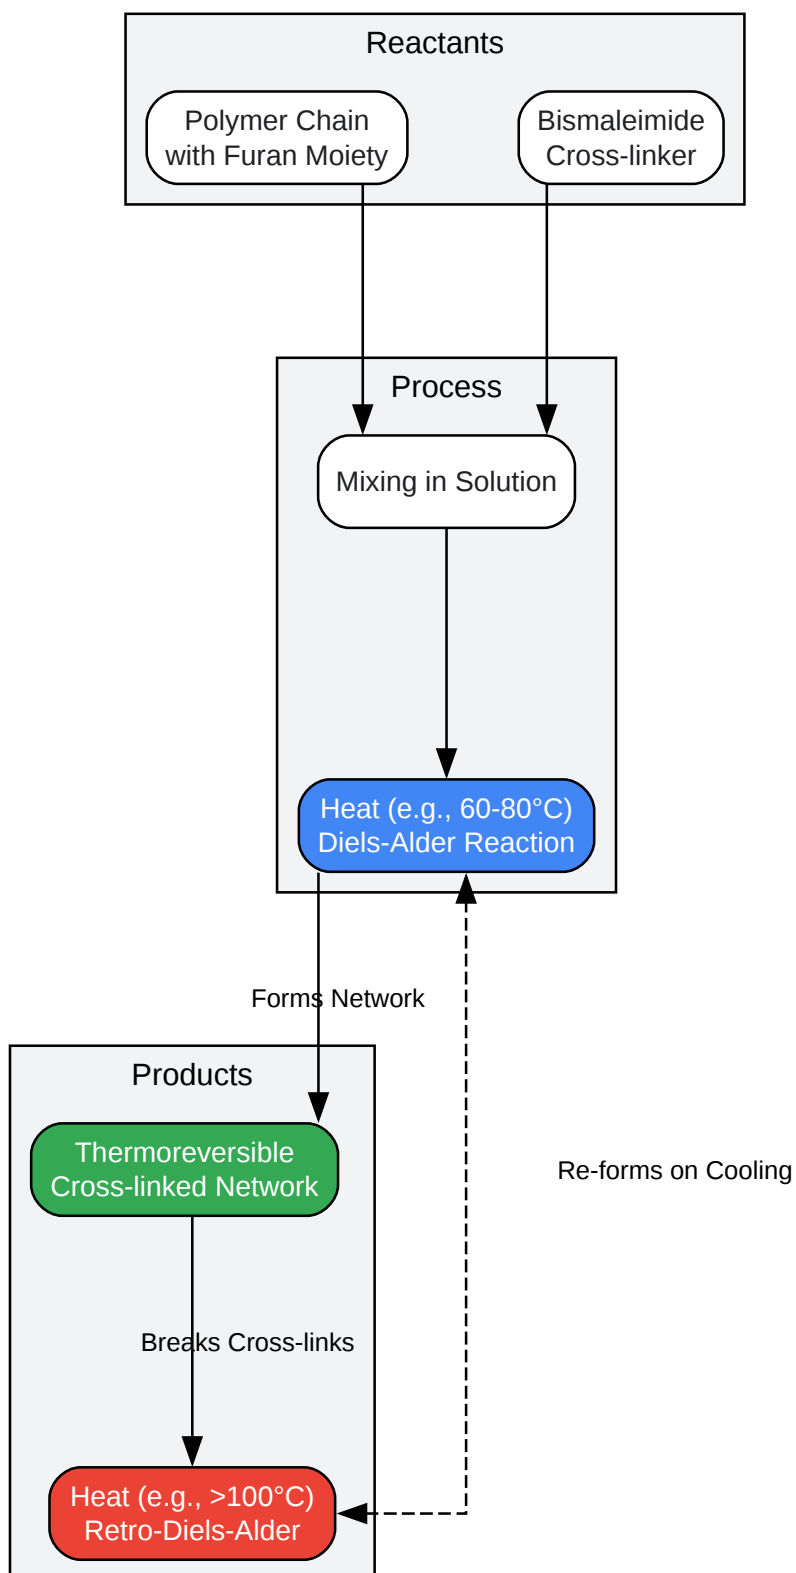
Reactants

Polymer Chain with Furan Moiety

Bismaleimide Cross-linker

Process

Mixing in Solution

Heat (e.g., 60-80°C) Diels-Alder Reaction

Forms Network

Products

Thermoreversible Cross-linked Network

Re-forms on Cooling

Breaks Cross-links

Heat (e.g., >100°C) Retro-Diels-Alder